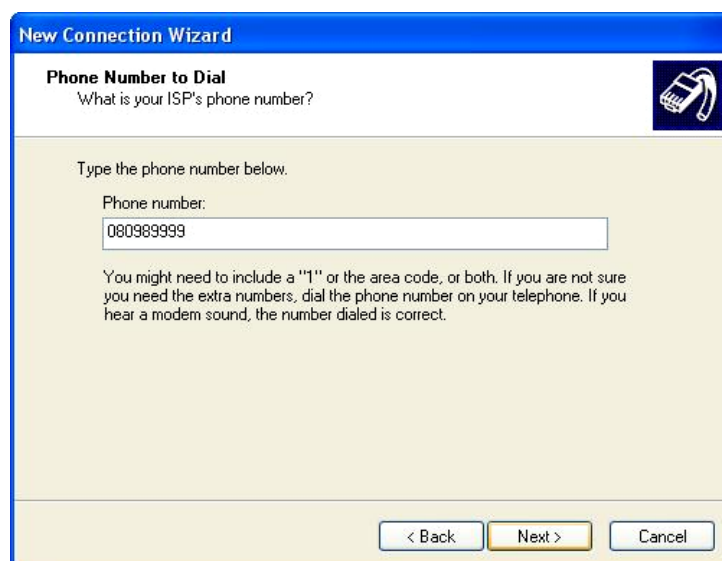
New Connection Wizard

Phone Number to Dial
What is your ISP's phone number?

Type the phone number below.

Phone number:
080989999

You might need to include a "1" or the area code, or both. If you are not sure you need the extra numbers, dial the phone number on your telephone. If you hear a modem sound, the number dialed is correct.

< Back
Next >
Cancel